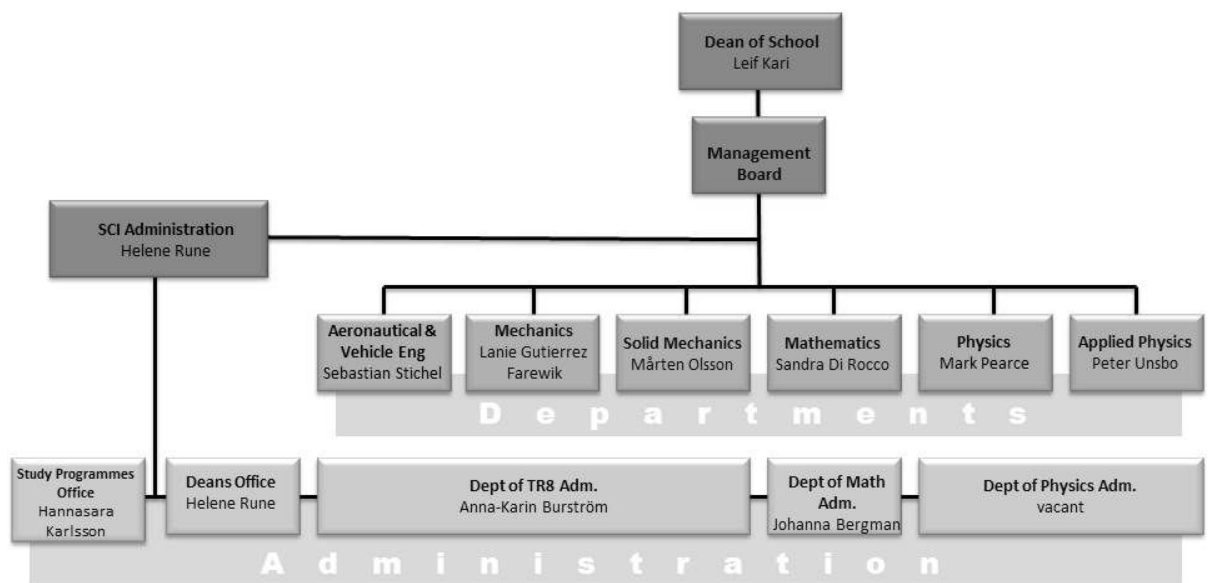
Dean of School
Leif Kari

Management Board

SCI Administration
Helene Rune

Aeronautical & Vehicle Eng
Sebastian Stichel

Mechanics
Lanie Gutierrez Farewik

Solid Mechanics
Mårten Olsson

Mathematics
Sandra Di Rocco

Physics
Mark Pearce

Applied Physics
Peter Unsbo

D e p a r t m e n t s

Study Programmes Office
Hannasara Karlsson

Deans Office
Helene Rune

Dept of TR8 Adm.
Anna-Karin Burström

Dept of Math Adm.
Johanna Bergman

Dept of Physics Adm.
vacant

A d m i n i s t r a t i o n